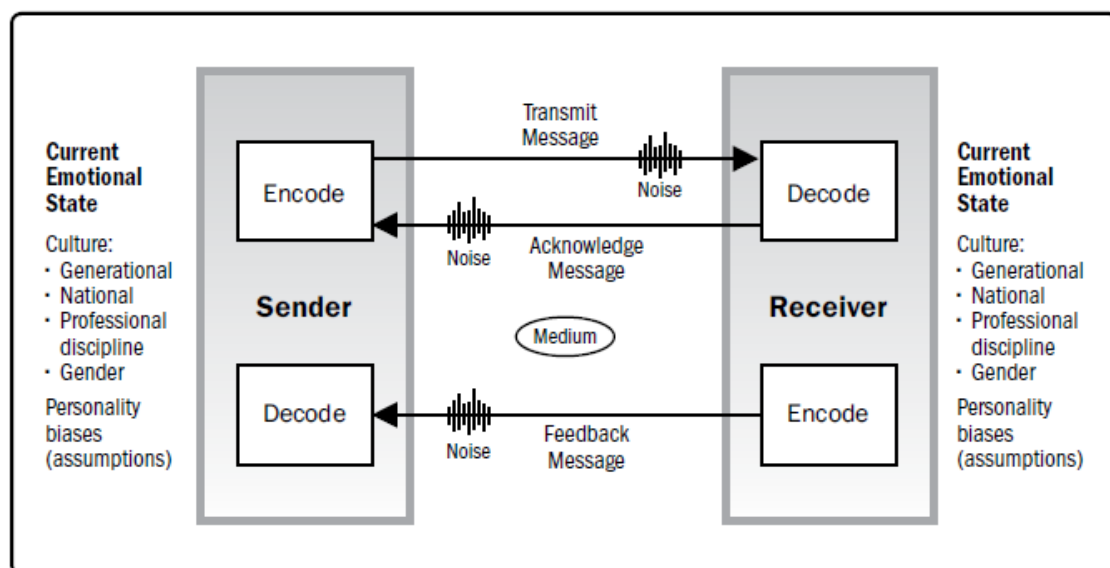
Current Emotional State

Culture:
· Generational
· National
· Professional discipline
· Gender

Personality biases (assumptions)

Sender

Encode

Decode

Transmit Message

Noise

Noise

Acknowledge Message

Medium

Noise

Feedback Message

Receiver

Decode

Encode

Current Emotional State

Culture:
· Generational
· National
· Professional discipline
· Gender

Personality biases (assumptions)